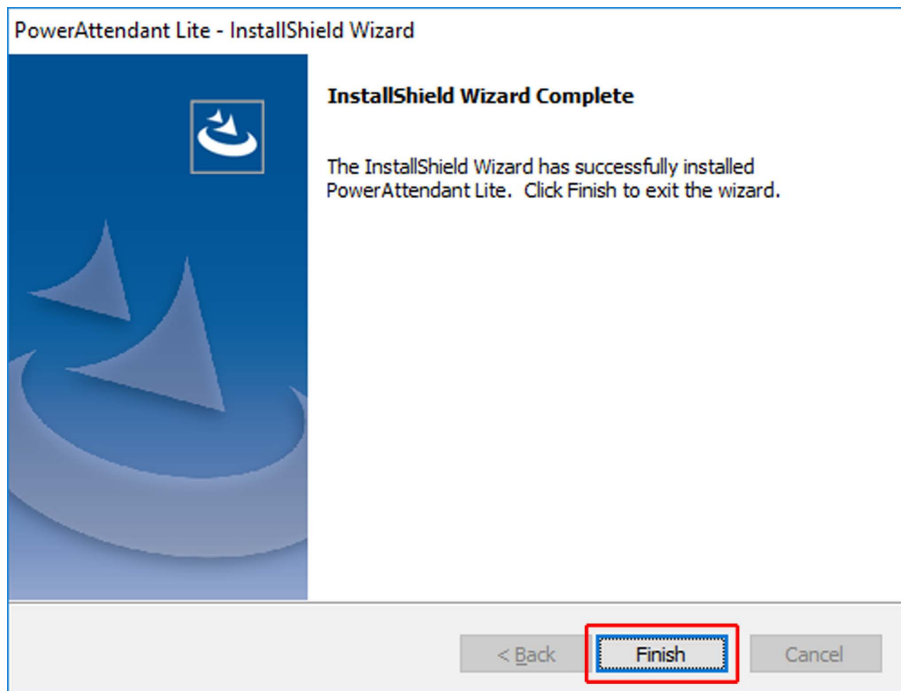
PowerAttendant Lite - InstallShield Wizard

InstallShield Wizard Complete

The InstallShield Wizard has successfully installed PowerAttendant Lite. Click Finish to exit the wizard.

< Back

Finish

Cancel